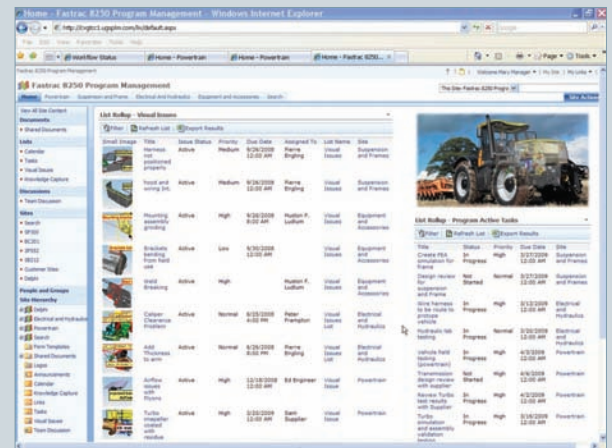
Home - Fastrac 8250 Program Management - Windows Internet Explorer

http://logtc1.ugsplm.com/lh/default.aspx

File Edit View Favorites Tools Help

Workflow Status | Home - Powertrain | Home - Powertrain | Home - Fastrac 8250...

Fastrac 8250 Program Management

Welcome Mary Manager | My Site | My Links

Fastrac 8250 Program Management

Home | Powertrain | Suspension and Frame | Electrical and Hydraulics | Equipment and Accessories | Search

This Site: Fastrac 8250 Progra

Site Actions

View All Site Content

Documents
• Shared Documents

Lists
• Calendar
• Tasks
• Visual Issues
• Knowledge Capture

Discussions
• Team Discussion

Sites
• Search
• BF300
• BC301
• BF502
• BE212
• Customer Sites
• Delphi

People and Groups

Site Hierarchy
Delphi
Electrical and Hydraulics
Powertrain
Search
Form Templates
Shared Documents
Logos
Announcements
Calendar
Knowledge Capture
Links
Tasks
Visual Issues
Team Discussion

List Rollup - Visual Issues

Filter | Refresh List | Export Results

| Small Image | Title | Issue Status | Priority | Due Date | Assigned To | List Name | Site |
|---|---|---|---|---|---|---|---|
| | Harness not positioned properly | Active | Medium | 9/26/2008 12:00 AM | Pierre Engling | Visual Issues | Suspension and Frames |
| | hood and wiring Int. | Active | Medium | 9/26/2008 12:00 AM | Pierre Engling | Visual Issues | Suspension and Frames |
| | Mounting assembly grinding | Active | High | 9/20/2008 8:00 AM | Huston F. Ludlum | Visual Issues | Equipment and Accessories |
| | Brackets bending from field use | Active | Low | 9/30/2008 12:00 AM | | Visual Issues | Equipment and Accessories |
| | Weld Breaking | Active | High | | Huston F. Ludlum | Visual Issues | Equipment and Accessories |
| | Caliper Clearance Problem | Active | Normal | 8/28/2008 6:00 PM | Peter Frempton | Visual Issues List | Electrical and Hydraulics |
| | Add Thickness to arm | Active | Normal | 8/26/2008 12:00 AM | Pierre Engling | Visual Issues | Suspension and Frames |
| | Airflow issues with Mounts | Active | High | 12/18/2008 12:00 AM | Ed Engineer | Visual Issues | Powertrain |
| | Turbo impeller coated with residue | Active | High | 3/20/2009 12:00 AM | Sam Supplier | Visual Issues | Powertrain |

List Rollup - Program Active Tasks

Filter | Refresh List | Export Results

| Title | Status | Priority | Due Date | Site |
|---|---|---|---|---|
| Create FEA simulation for frame | In Progress | High | 3/27/2009 12:00 AM | Suspension and Frames |
| Design review for suspension and Frame | Not Started | Normal | 3/27/2009 12:00 AM | Suspension and Frames |
| Wire harness to be route to prototype vehicle | In Progress | High | 3/13/2009 12:00 AM | Electrical and Hydraulics |
| Hydraulic lab testing | Not Started | Normal | 3/30/2009 12:00 AM | Electrical and Hydraulics |
| Vehicle field testing (powertrain) | In Progress | High | 4/3/2009 12:00 AM | Powertrain |
| Transmission design review with supplier | Not Started | Normal | 4/4/2009 12:00 AM | Powertrain |
| Review Turbo test results with Supplier | In Progress | High | 4/2/2009 12:00 AM | Powertrain |
| Turbo simulation and assembly validation testing | In Progress | High | 3/16/2009 12:00 AM | Powertrain |